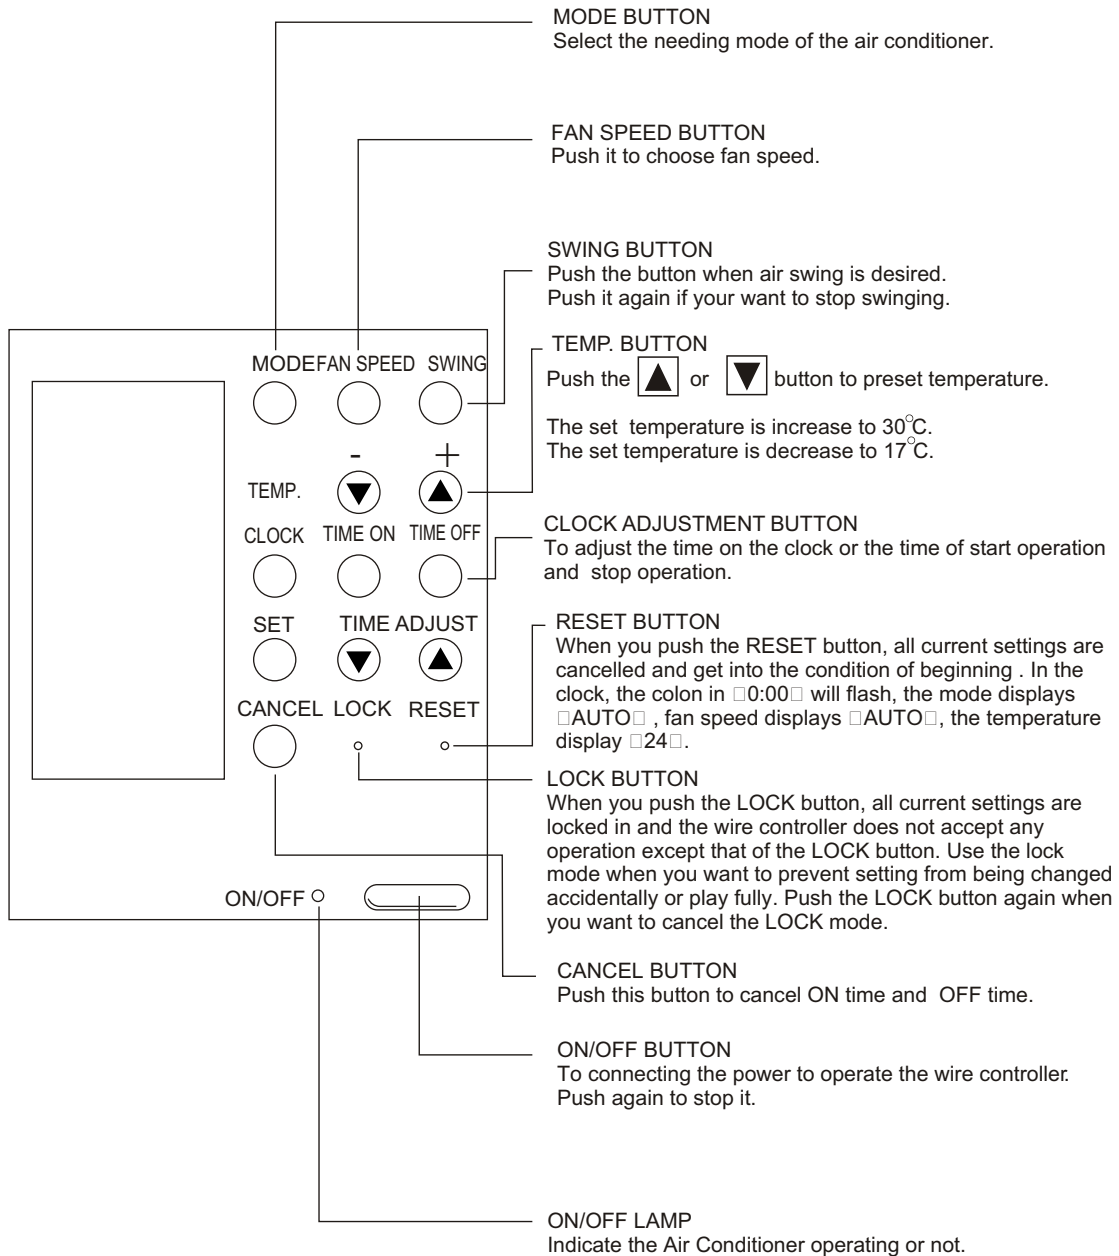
MODE BUTTON
Select the needing mode of the air conditioner.

FAN SPEED BUTTON
Push it to choose fan speed.

SWING BUTTON
Push the button when air swing is desired.
Push it again if your want to stop swinging.

TEMP. BUTTON
Push the ▲ or ▼ button to preset temperature.

The set temperature is increase to 30°C.
The set temperature is decrease to 17°C.

CLOCK ADJUSTMENT BUTTON
To adjust the time on the clock or the time of start operation and stop operation.

RESET BUTTON
When you push the RESET button, all current settings are cancelled and get into the condition of beginning . In the clock, the colon in □0:00□ will flash, the mode displays □AUTO□ , fan speed displays □AUTO□, the temperature display □24□.

LOCK BUTTON
When you push the LOCK button, all current settings are locked in and the wire controller does not accept any operation except that of the LOCK button. Use the lock mode when you want to prevent setting from being changed accidentally or play fully. Push the LOCK button again when you want to cancel the LOCK mode.

CANCEL BUTTON
Push this button to cancel ON time and OFF time.

ON/OFF BUTTON
To connecting the power to operate the wire controller. Push again to stop it.

ON/OFF LAMP
Indicate the Air Conditioner operating or not.

MODE FAN SPEED SWING

- +

TEMP.

CLOCK TIME ON TIME OFF

SET TIME ADJUST

CANCEL LOCK RESET

ON/OFF